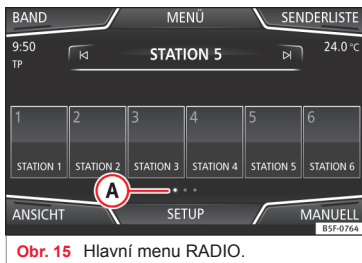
BAND
MENÜ
SENDERLISTE
9:50
TP
STATION 5
24.0 °C

| 1 | 2 | 3 | 4 | 5 | 6 |
|---|---|---|---|---|---|
| STATION 1 | STATION 2 | STATION 3 | STATION 4 | STATION 5 | STATION 6 |

A
ANSICHT
SETUP
MANUELL
B5F-0764

Obr. 15 Hlavní menu RADIO.